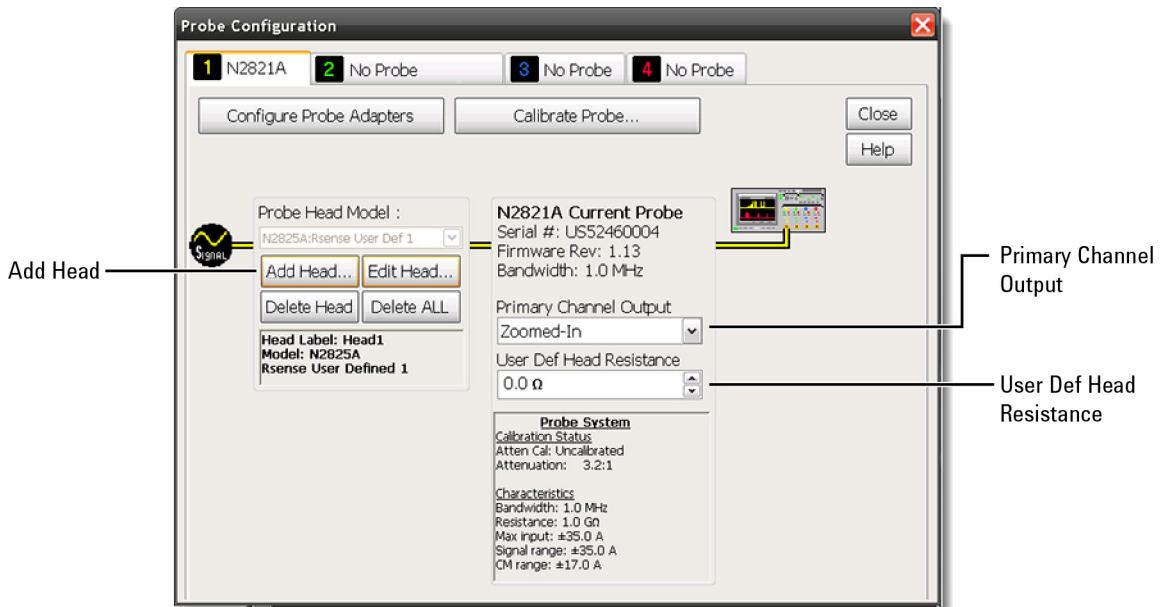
Probe Configuration

1 N2821A
2 No Probe
3 No Probe
4 No Probe

Configure Probe Adapters
Calibrate Probe...
Close
Help

Signal

Probe Head Model :
N2825A:Rsense User Def 1
Add Head...
Edit Head...
Delete Head
Delete ALL

Head Label: Head1
Model: N2825A
Rsense User Defined 1

N2821A Current Probe
Serial #: US52460004
Firmware Rev: 1.13
Bandwidth: 1.0 MHz

Primary Channel Output
Zoomed-In
User Def Head Resistance
0.0 Ω

Probe System
Calibration Status
Atten Cal: Uncalibrated
Attenuation: 3.2:1

Characteristics
Bandwidth: 1.0 MHz
Resistance: 1.0 GΩ
Max input: ±35.0 A
Signal range: ±35.0 A
CM range: ±17.0 A

Add Head
Primary Channel Output
User Def Head Resistance